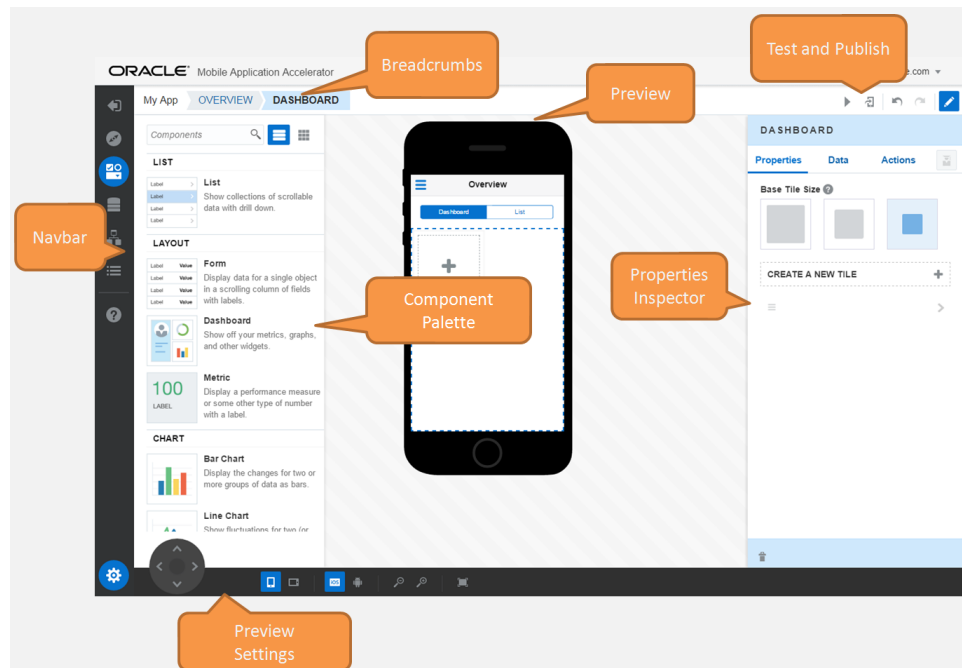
ORACLE Mobile Application Accelerator

Breadcrumbs

Test and Publish

e.com

My App OVERVIEW DASHBOARD

Preview

Components

LIST

Label
Label
Label
Label

List
Show collections of scrollable data with drill down.

Navbar

LAYOUT

Label Value
Label Value
Label Value
Label Value

Form
Display data for a single object in a scrolling column of fields with labels.

Component Palette

Dashboard
Show off your metrics, graphs, and other widgets.

100
LABEL

Metric
Display a performance measure or some other type of number with a label.

CHART

Bar Chart
Display the changes for two or more groups of data as bars.

Line Chart
Show fluctuations for two (or

Overview

Dashboard List

DASHBOARD

Properties Data Actions

Base Tile Size

CREATE A NEW TILE

Properties Inspector

Preview Settings